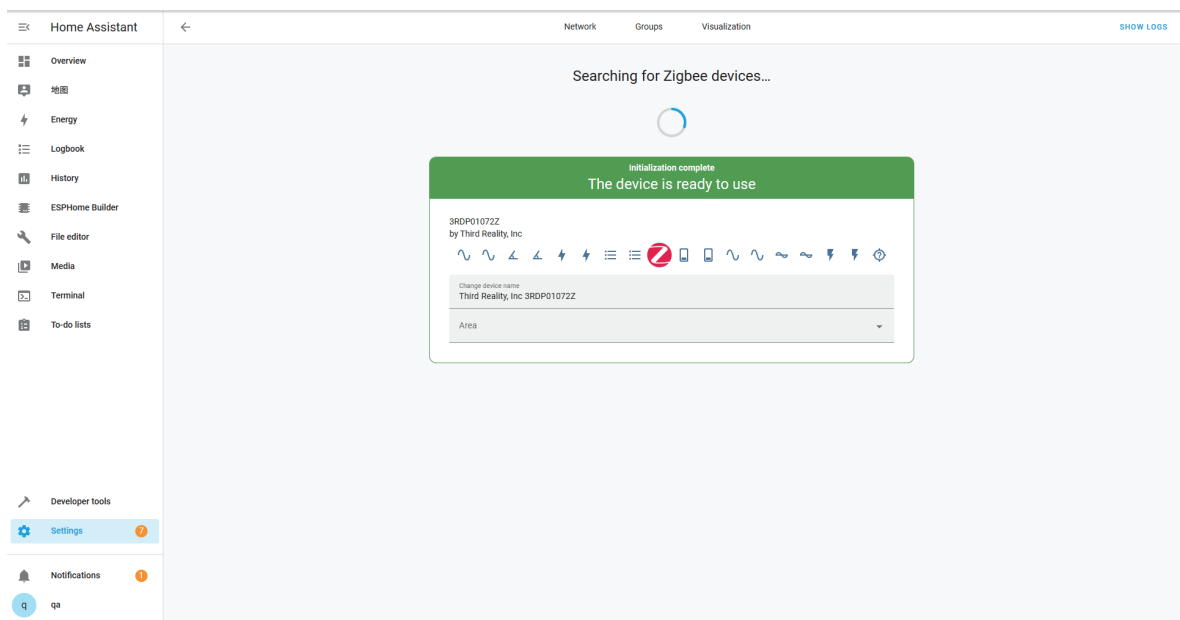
Home Assistant

Overview
地图
Energy
Logbook
History
ESPHome Builder
File editor
Media
Terminal
To-do lists

Developer tools
Settings 7
Notifications 1
q qa

Network Groups Visualization SHOW LOGS

Searching for Zigbee devices...

Initialization complete
The device is ready to use

3RDP01072Z
by Third Reality, Inc

Change device name
Third Reality, Inc 3RDP01072Z

Area